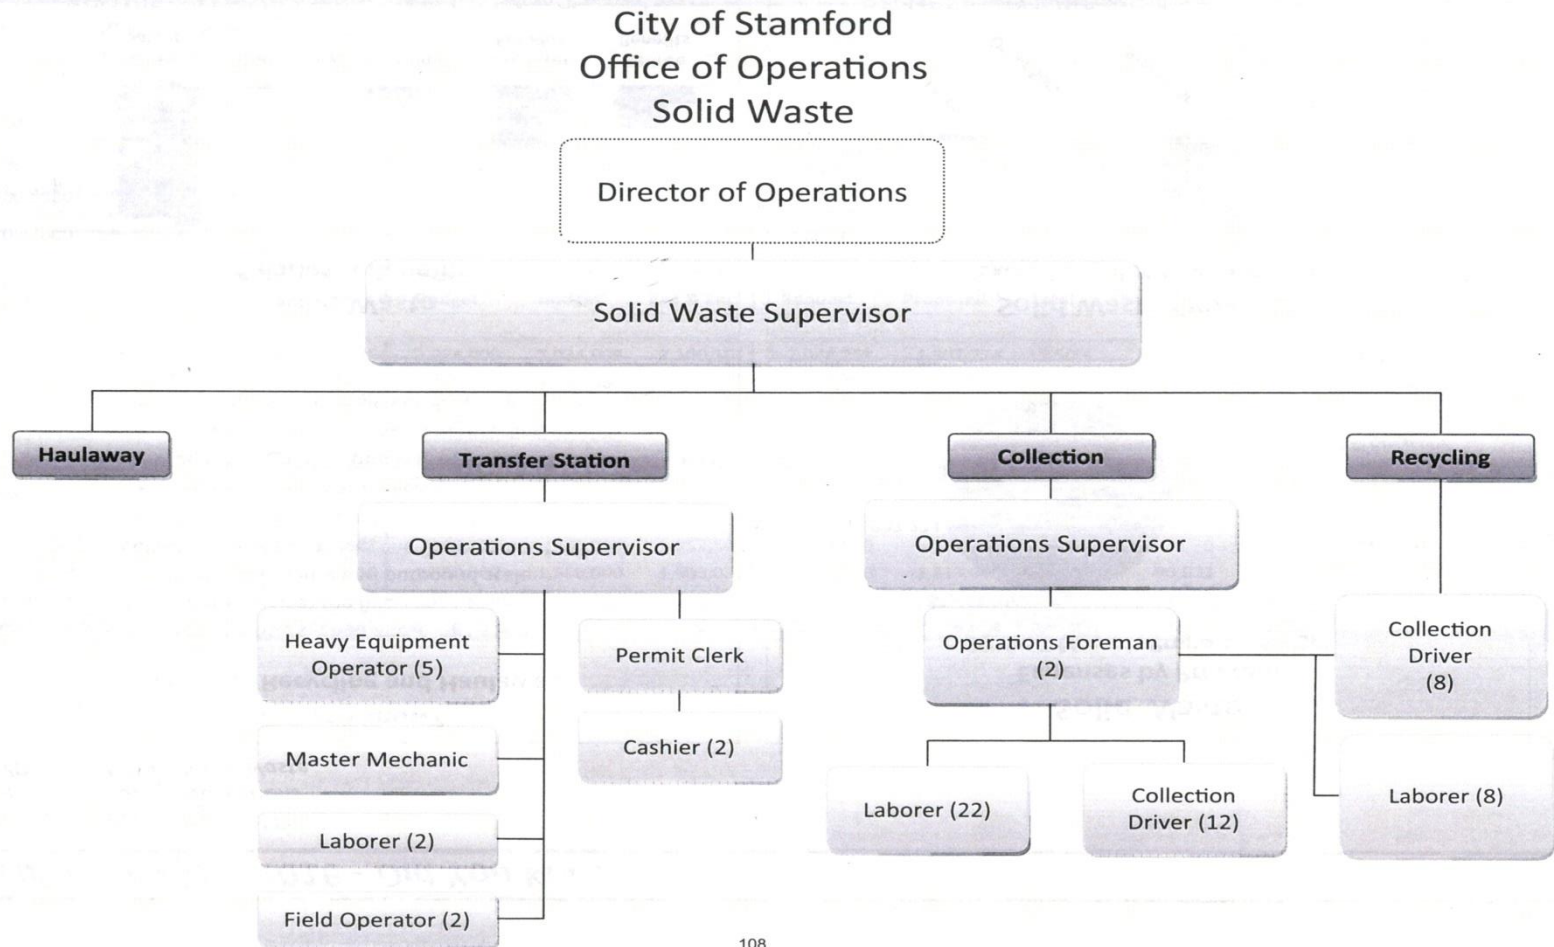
City of Stamford
Office of Operations
Solid Waste

Director of Operations

Solid Waste Supervisor

Haulaway

Transfer Station

Operations Supervisor

Heavy Equipment Operator (5)

Master Mechanic

Laborer (2)

Field Operator (2)

Permit Clerk

Cashier (2)

Collection

Operations Supervisor

Operations Foreman (2)

Laborer (22)

Collection Driver (12)

Recycling

Collection Driver (8)

Laborer (8)

108